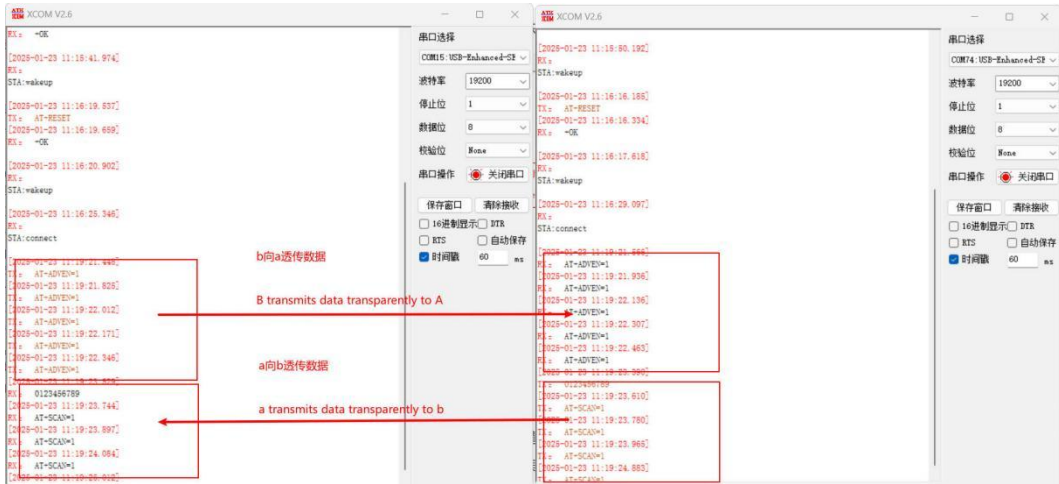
XCOM V2.6

RX: +OK

[2025-01-23 11:15:41.974]
RX:
STA:wakeup

[2025-01-23 11:16:19.537]
TX: AT+RESET
[2025-01-23 11:16:19.659]
RX: +OK

[2025-01-23 11:16:20.902]
RX:
STA:wakeup

[2025-01-23 11:16:25.346]
RX:
STA:connect

[2025-01-23 11:19:21.449]
TX: AT+ADVEN=1
[2025-01-23 11:19:21.825]
TX: AT+ADVEN=1
[2025-01-23 11:19:22.012]
TX: AT+ADVEN=1
[2025-01-23 11:19:22.171]
TX: AT+ADVEN=1
[2025-01-23 11:19:22.346]
TX: AT+ADVEN=1
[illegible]
RX: 0123456789
[2025-01-23 11:19:23.744]
RX: AT+SCAN=1
[2025-01-23 11:19:23.897]
RX: AT+SCAN=1
[2025-01-23 11:19:24.084]
RX: AT+SCAN=1
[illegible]

串口选择
COM15:USB-Enhanced-SE
波特率 19200
停止位 1
数据位 8
校验位 None
串口操作 关闭串口
保存窗口 清除接收
16进制显示 DTR
RTS 自动保存
时间戳 60 ms

b向a透传数据
B transmits data transparently to A
a向b透传数据
a transmits data transparently to b

XCOM V2.6

[2025-01-23 11:15:50.192]
RX:
STA:wakeup

[2025-01-23 11:16:16.185]
TX: AT+RESET
[2025-01-23 11:16:16.334]
RX: +OK

[2025-01-23 11:16:17.618]
RX:
STA:wakeup

[2025-01-23 11:16:29.097]
RX:
STA:connect

[2025-01-23 11:19:21.565]
RX: AT+ADVEN=1
[2025-01-23 11:19:21.936]
RX: AT+ADVEN=1
[2025-01-23 11:19:22.136]
RX: AT+ADVEN=1
[2025-01-23 11:19:22.307]
RX: AT+ADVEN=1
[2025-01-23 11:19:22.463]
RX: AT+ADVEN=1
[2025-01-23 11:19:23.390]
TX: 0123456789
[2025-01-23 11:19:23.610]
TX: AT+SCAN=1
[2025-01-23 11:19:23.780]
TX: AT+SCAN=1
[2025-01-23 11:19:23.965]
TX: AT+SCAN=1
[2025-01-23 11:19:24.883]
TX: AT+SCAN=1

串口选择
COM74:USB-Enhanced-SE
波特率 19200
停止位 1
数据位 8
校验位 None
串口操作 关闭串口
保存窗口 清除接收
16进制显示 DTR
RTS 自动保存
时间戳 60 ms